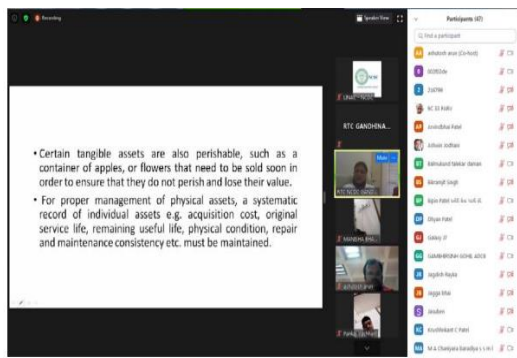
Recording

Speaker View

Participants (47)

Find a participant

ashutosh arun (Co-host)

8528Slide

256798

NC 33 RURU

Aravindbhai Patel

Ashwin Jodhani

Balmukund talekar daman

Baranjit Singh

Bipin Patel

Dhyan Patel

Galaxy J7

GAMBHIRSINH GOHIL ADCR

Jagdish Rayka

Jagga Bhai

Jasuben

Kaushikkant C Patel

M A Chaniyara

RTC GANDHINA...

RTC GANDHI

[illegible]

• Certain tangible assets are also perishable, such as a container of apples, or flowers that need to be sold soon in order to ensure that they do not perish and lose their value.

• For proper management of physical assets, a systematic record of individual assets e.g. acquisition cost, original service life, remaining useful life, physical condition, repair and maintenance consistency etc. must be maintained.